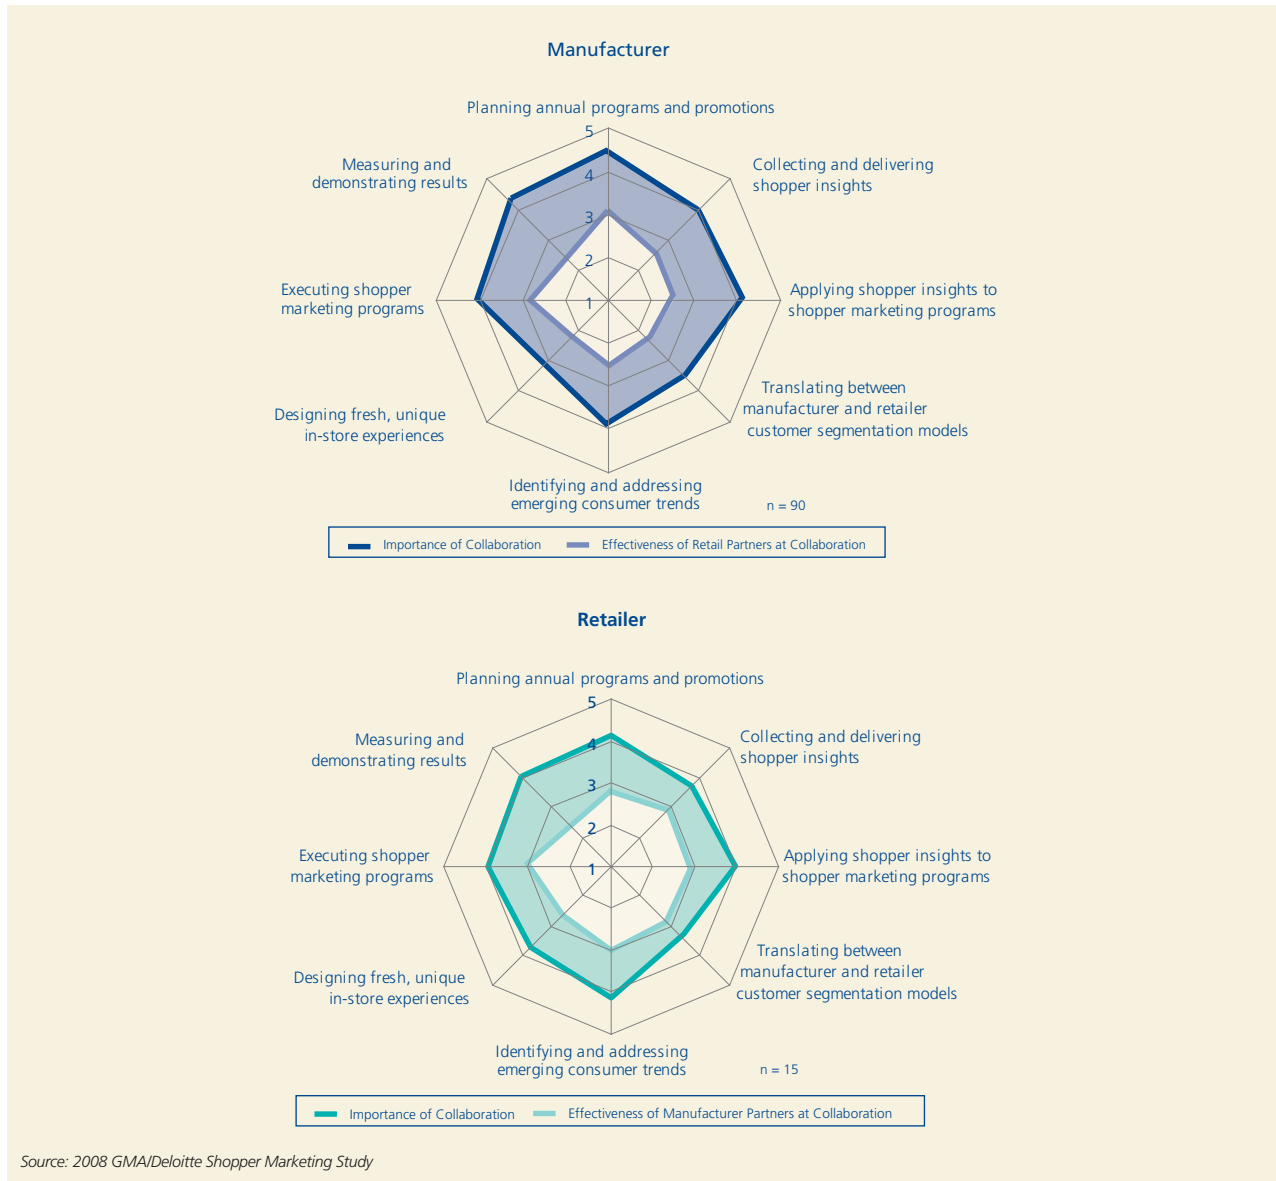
Manufacturer

Planning annual programs and promotions

5
4
3
2
1

Measuring and demonstrating results

Collecting and delivering shopper insights

Executing shopper marketing programs

Applying shopper insights to shopper marketing programs

Designing fresh, unique in-store experiences

Translating between manufacturer and retailer customer segmentation models

Identifying and addressing emerging consumer trends

n = 90

Importance of Collaboration
Effectiveness of Retail Partners at Collaboration

Retailer

Planning annual programs and promotions

5
4
3
2
1

Measuring and demonstrating results

Collecting and delivering shopper insights

Executing shopper marketing programs

Applying shopper insights to shopper marketing programs

Designing fresh, unique in-store experiences

Translating between manufacturer and retailer customer segmentation models

Identifying and addressing emerging consumer trends

n = 15

Importance of Collaboration
Effectiveness of Manufacturer Partners at Collaboration

Source: 2008 GMA/Deloitte Shopper Marketing Study